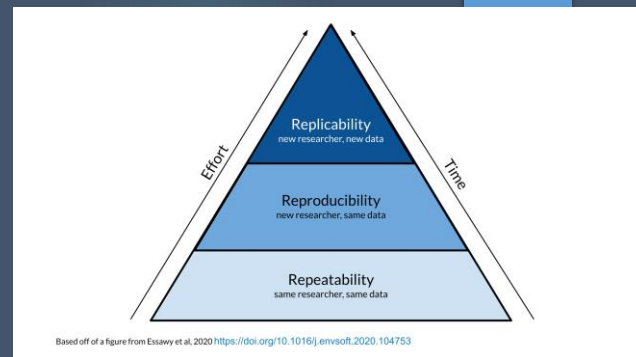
Effort

Time

Replicability
new researcher, new data

Reproducibility
new researcher, same data

Repeatability
same researcher, same data

Based off of a figure from Essawy et al, 2020 https://doi.org/10.1016/j.envsoft.2020.104753